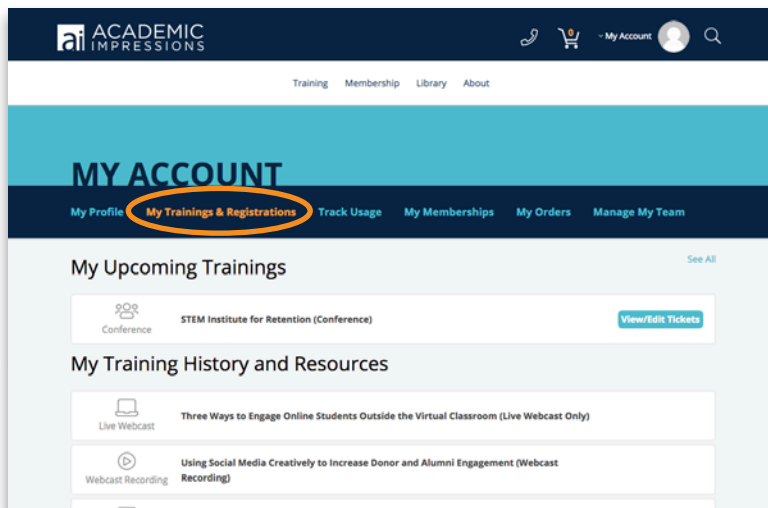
ai ACADEMIC IMPRESSIONS

0

My Account

Training Membership Library About

MY ACCOUNT

My Profile My Trainings & Registrations Track Usage My Memberships My Orders Manage My Team

My Upcoming Trainings

See All

Conference STEM Institute for Retention (Conference) View/Edit Tickets

My Training History and Resources

Live Webcast Three Ways to Engage Online Students Outside the Virtual Classroom (Live Webcast Only)

Webcast Recording Using Social Media Creatively to Increase Donor and Alumni Engagement (Webcast Recording)